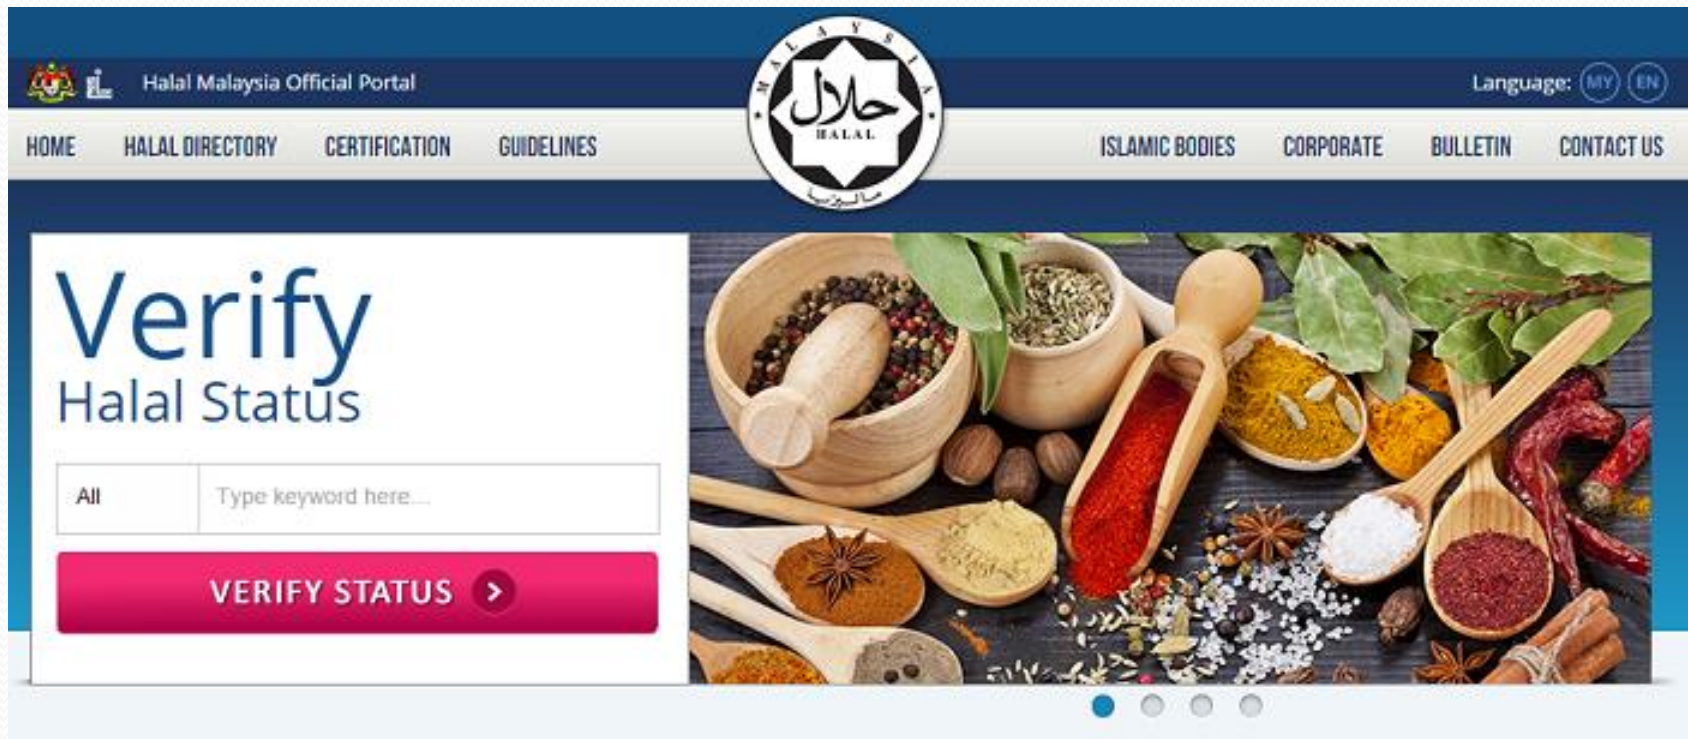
Halal Malaysia Official Portal

MALAYSIA
حلال
HALAL
ماليزيا

Language: MY EN

HOME HALAL DIRECTORY CERTIFICATION GUIDELINES ISLAMIC BODIES CORPORATE BULLETIN CONTACT US

Verify
Halal Status

All
Type keyword here...

VERIFY STATUS ›